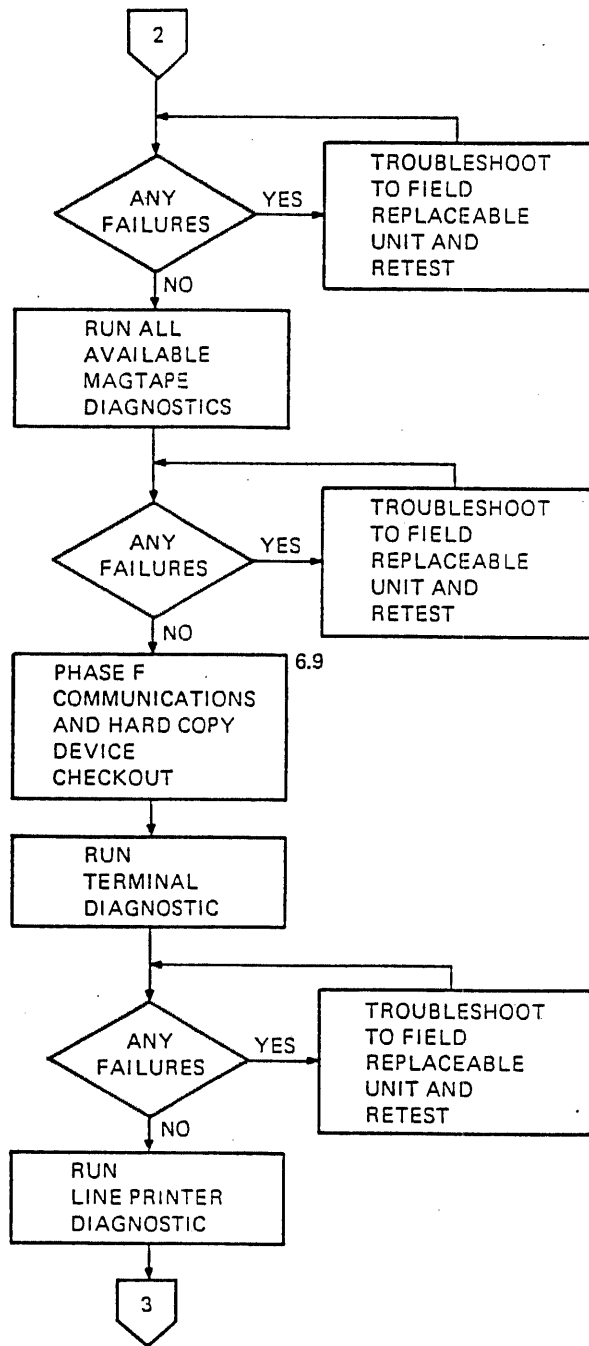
2

ANY FAILURES

YES

TROUBLESHOOT TO FIELD REPLACEABLE UNIT AND RETEST

NO

RUN ALL AVAILABLE MAGTAPE DIAGNOSTICS

ANY FAILURES

YES

TROUBLESHOOT TO FIELD REPLACEABLE UNIT AND RETEST

NO

PHASE F COMMUNICATIONS AND HARD COPY DEVICE CHECKOUT

6.9

RUN TERMINAL DIAGNOSTIC

ANY FAILURES

YES

TROUBLESHOOT TO FIELD REPLACEABLE UNIT AND RETEST

NO

RUN LINE PRINTER DIAGNOSTIC

3